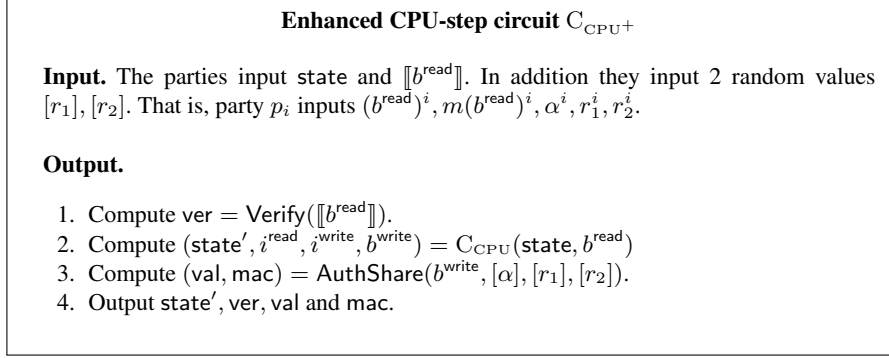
**Enhanced CPU-step circuit** $\mathrm{C}_{\mathrm{CPU}^+}$

**Input.** The parties input $\mathsf{state}$ and $[\![b^{\mathsf{read}}]\!]$. In addition they input 2 random values $[r_1], [r_2]$. That is, party $p_i$ inputs $(b^{\mathsf{read}})^i, m(b^{\mathsf{read}})^i, \alpha^i, r_1^i, r_2^i$.

**Output.**

1. Compute $\mathsf{ver} = \mathsf{Verify}([\![b^{\mathsf{read}}]\!])$.
2. Compute $(\mathsf{state}', i^{\mathsf{read}}, i^{\mathsf{write}}, b^{\mathsf{write}}) = \mathrm{C}_{\mathrm{CPU}}(\mathsf{state}, b^{\mathsf{read}})$
3. Compute $(\mathsf{val}, \mathsf{mac}) = \mathsf{AuthShare}(b^{\mathsf{write}}, [\alpha], [r_1], [r_2])$.
4. Output $\mathsf{state}'$, $\mathsf{ver}$, $\mathsf{val}$ and $\mathsf{mac}$.